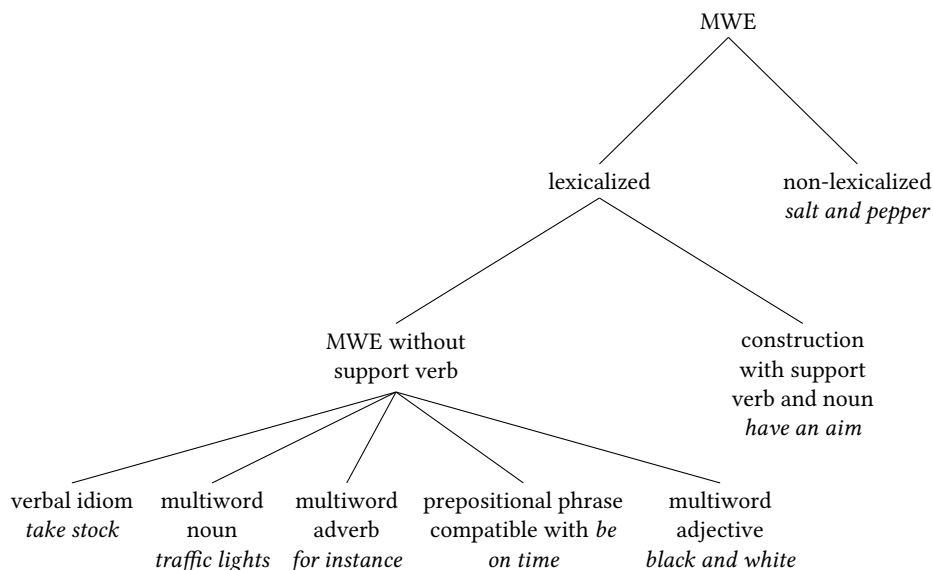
MWE

lexicalized

non-lexicalized
*salt and pepper*

MWE without support verb

construction with support verb and noun
*have an aim*

verbal idiom
*take stock*

multiword noun
*traffic lights*

multiword adverb
*for instance*

prepositional phrase compatible with *be*
*on time*

multiword adjective
*black and white*